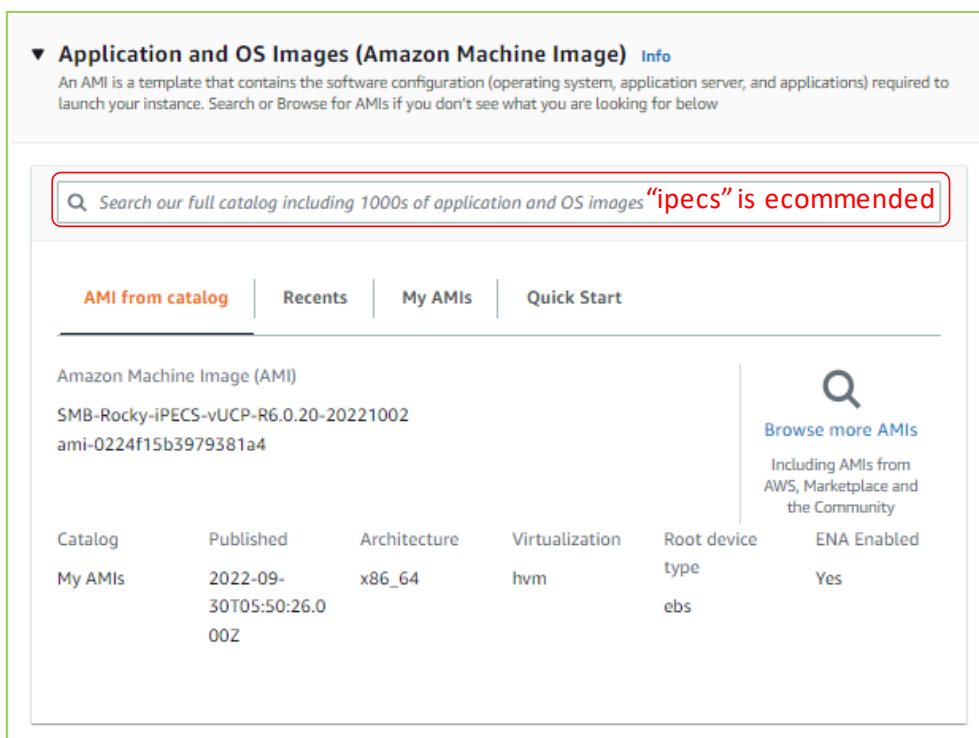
▼ Application and OS Images (Amazon Machine Image) Info

An AMI is a template that contains the software configuration (operating system, application server, and applications) required to launch your instance. Search or Browse for AMIs if you don't see what you are looking for below

Search our full catalog including 1000s of application and OS images “ipecs” is ecommended

AMI from catalog | Recents | My AMIs | Quick Start

Amazon Machine Image (AMI)

SMB-Rocky-iPECS-vUCP-R6.0.20-20221002
ami-0224f15b3979381a4

Browse more AMIs

Including AMIs from AWS, Marketplace and the Community

| Catalog | Published | Architecture | Virtualization | Root device type | ENA Enabled |
|---|---|---|---|---|---|
| My AMIs | 2022-09-30T05:50:26.000Z | x86_64 | hvm | ebs | Yes |